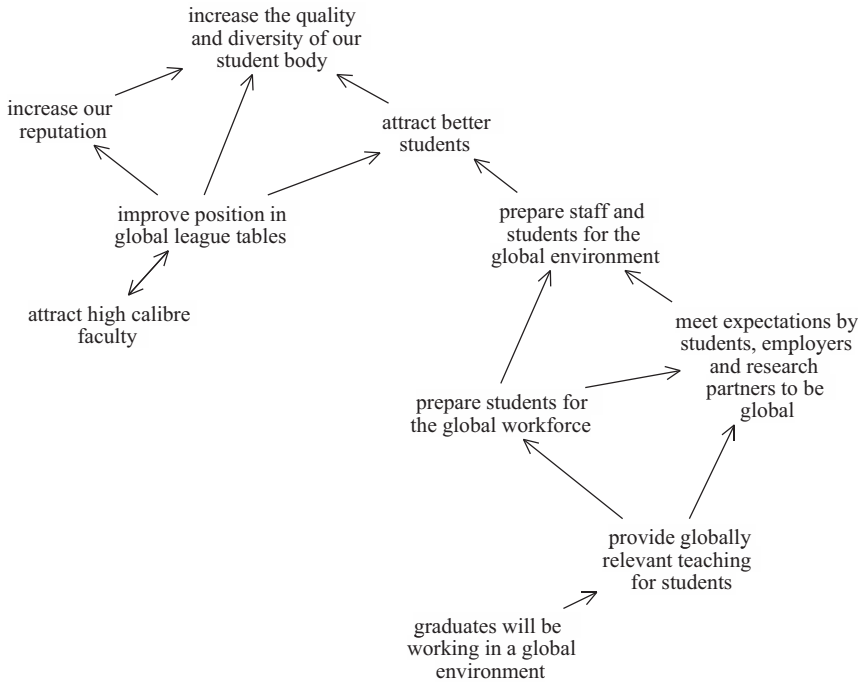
increase the quality and diversity of our student body

increase our reputation

attract better students

improve position in global league tables

prepare staff and students for the global environment

attract high calibre faculty

meet expectations by students, employers and research partners to be global

prepare students for the global workforce

provide globally relevant teaching for students

graduates will be working in a global environment